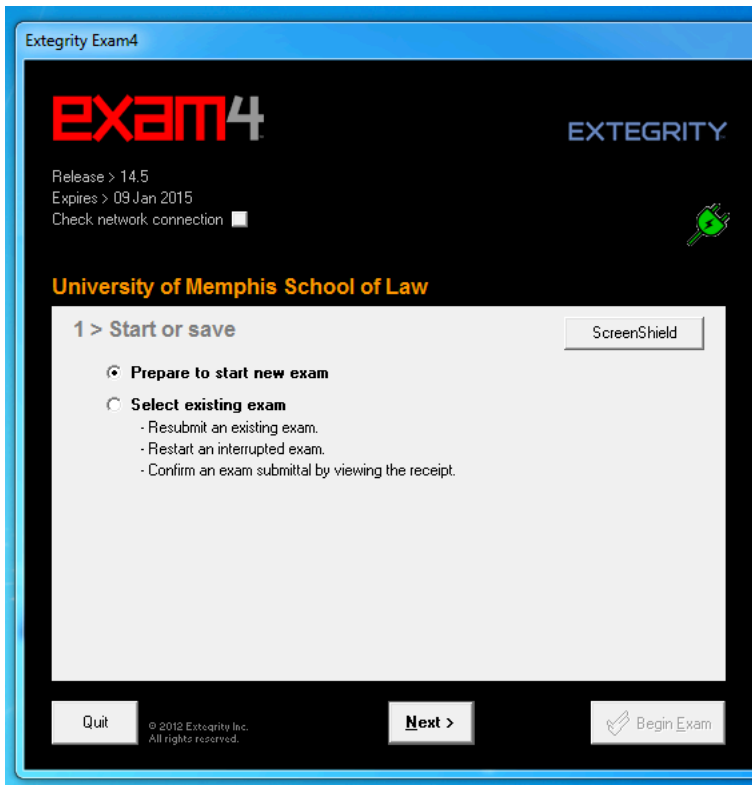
Extegrity Exam4

exam4

EXTEGRITY

Release > 14.5
Expires > 09 Jan 2015
Check network connection

University of Memphis School of Law

1 > Start or save

ScreenShield

Prepare to start new exam

Select existing exam
- Resubmit an existing exam.
- Restart an interrupted exam.
- Confirm an exam submittal by viewing the receipt.

Quit

© 2012 Extegrity Inc.
All rights reserved.

Next >

Begin Exam